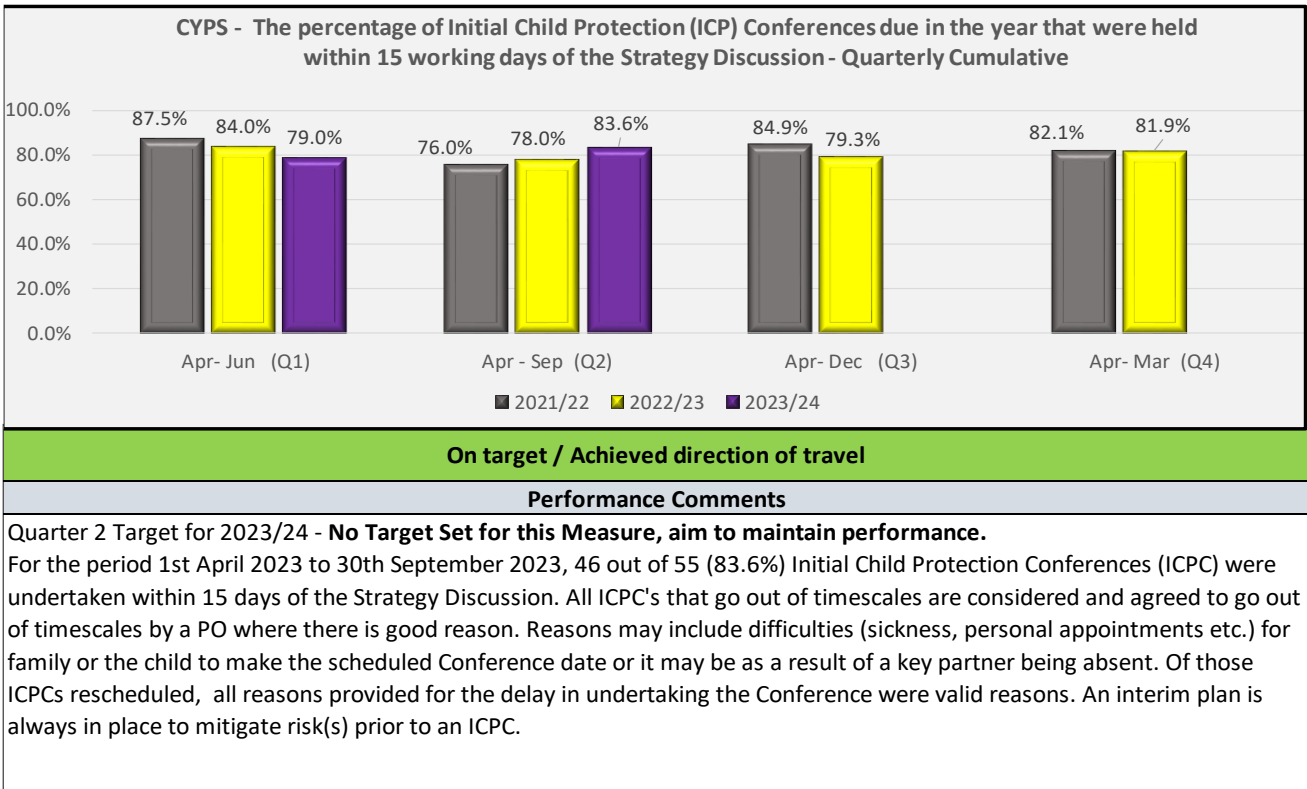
CYPS - The percentage of Initial Child Protection (ICP) Conferences due in the year that were held within 15 working days of the Strategy Discussion - Quarterly Cumulative

100.0%
80.0%
60.0%
40.0%
20.0%
0.0%

87.5% 84.0% 79.0%
76.0% 78.0% 83.6%
84.9% 79.3%
82.1% 81.9%

Apr- Jun (Q1)
Apr - Sep (Q2)
Apr- Dec (Q3)
Apr- Mar (Q4)

2021/22 2022/23 2023/24

On target / Achieved direction of travel

Performance Comments

Quarter 2 Target for 2023/24 - **No Target Set for this Measure, aim to maintain performance.**
For the period 1st April 2023 to 30th September 2023, 46 out of 55 (83.6%) Initial Child Protection Conferences (ICPC) were undertaken within 15 days of the Strategy Discussion. All ICPC's that go out of timescales are considered and agreed to go out of timescales by a PO where there is good reason. Reasons may include difficulties (sickness, personal appointments etc.) for family or the child to make the scheduled Conference date or it may be as a result of a key partner being absent. Of those ICPCs rescheduled, all reasons provided for the delay in undertaking the Conference were valid reasons. An interim plan is always in place to mitigate risk(s) prior to an ICPC.